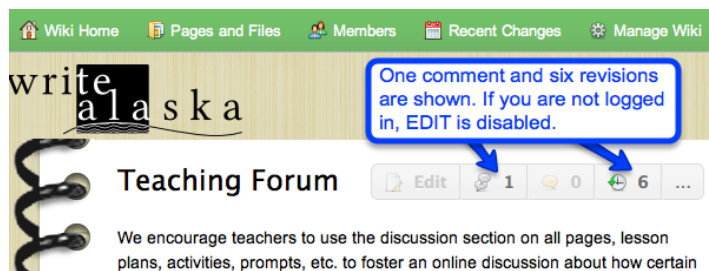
Wiki Home Pages and Files Members Recent Changes Manage Wiki

write alaska

One comment and six revisions are shown. If you are not logged in, EDIT is disabled.

Teaching Forum

Edit 1 0 6 ...

We encourage teachers to use the discussion section on all pages, lesson plans, activities, prompts, etc. to foster an online discussion about how certain